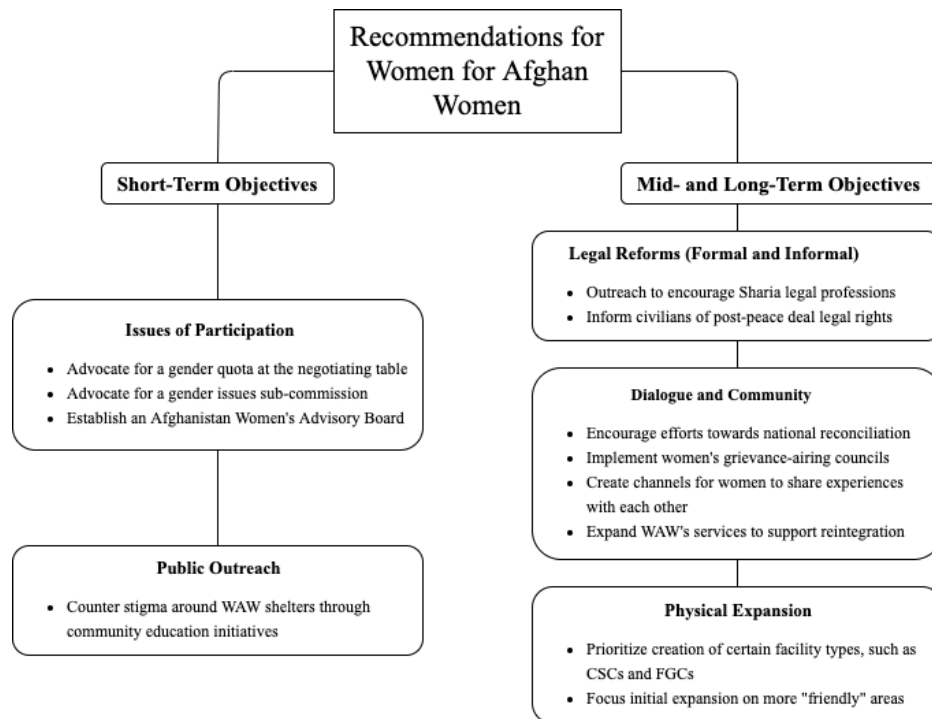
Recommendations for Women for Afghan Women

**Short-Term Objectives**

**Issues of Participation**

- Advocate for a gender quota at the negotiating table
- Advocate for a gender issues sub-commission
- Establish an Afghanistan Women's Advisory Board

**Public Outreach**

- Counter stigma around WAW shelters through community education initiatives

**Mid- and Long-Term Objectives**

**Legal Reforms (Formal and Informal)**

- Outreach to encourage Sharia legal professions
- Inform civilians of post-peace deal legal rights

**Dialogue and Community**

- Encourage efforts towards national reconciliation
- Implement women's grievance-airing councils
- Create channels for women to share experiences with each other
- Expand WAW's services to support reintegration

**Physical Expansion**

- Prioritize creation of certain facility types, such as CSCs and FGCs
- Focus initial expansion on more "friendly" areas